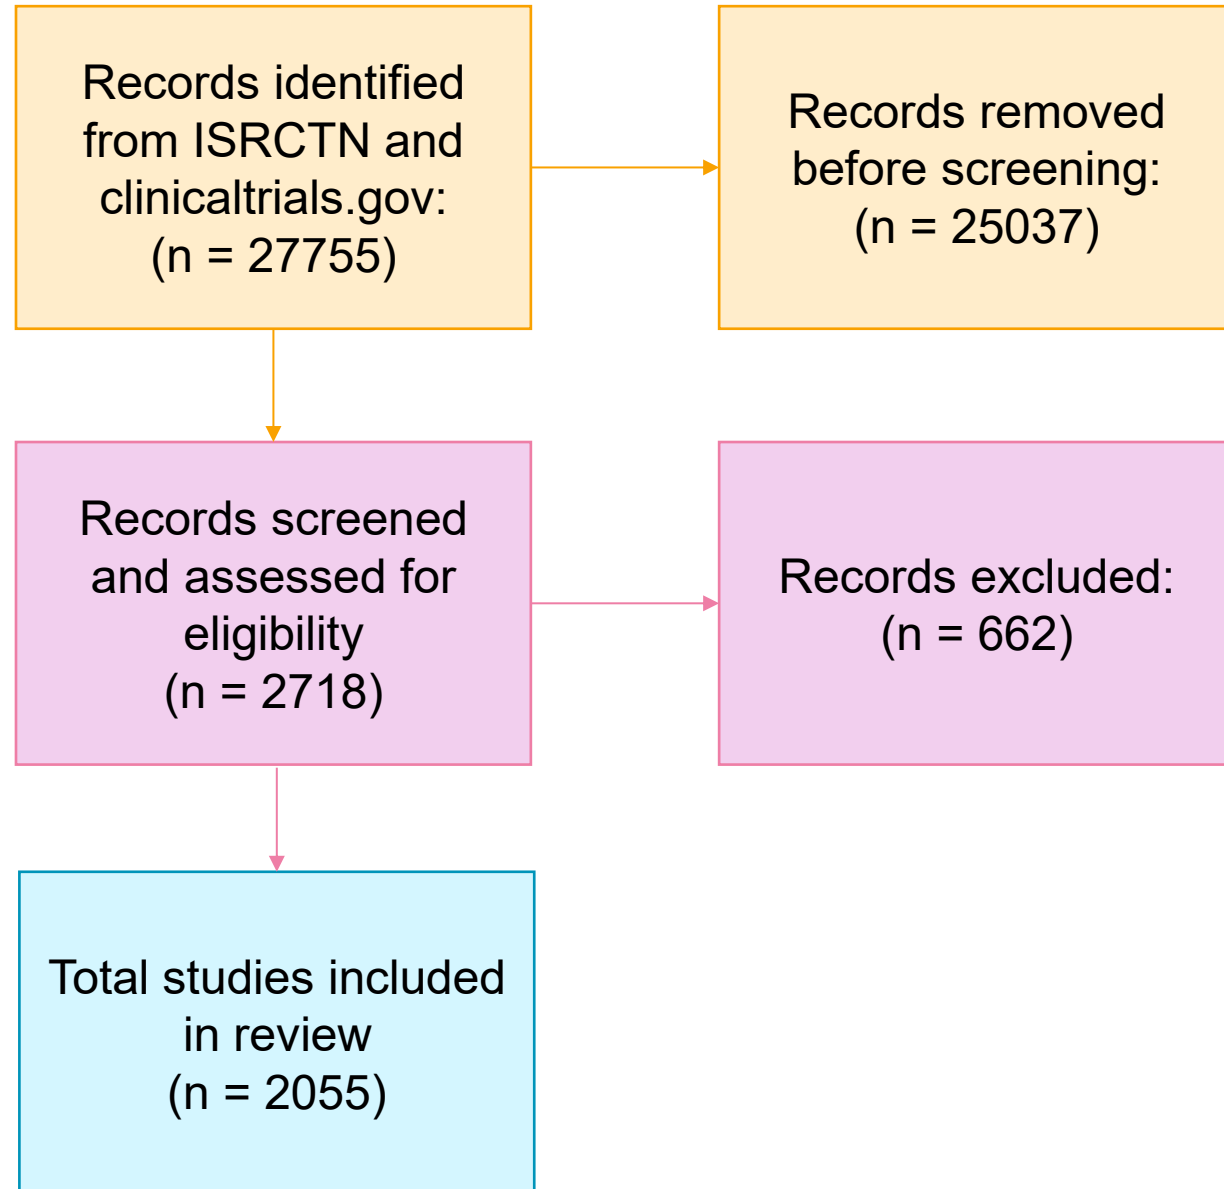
Records identified from ISRCTN and clinicaltrials.gov: (n = 27755)

Records removed before screening: (n = 25037)

Records screened and assessed for eligibility (n = 2718)

Records excluded: (n = 662)

Total studies included in review (n = 2055)